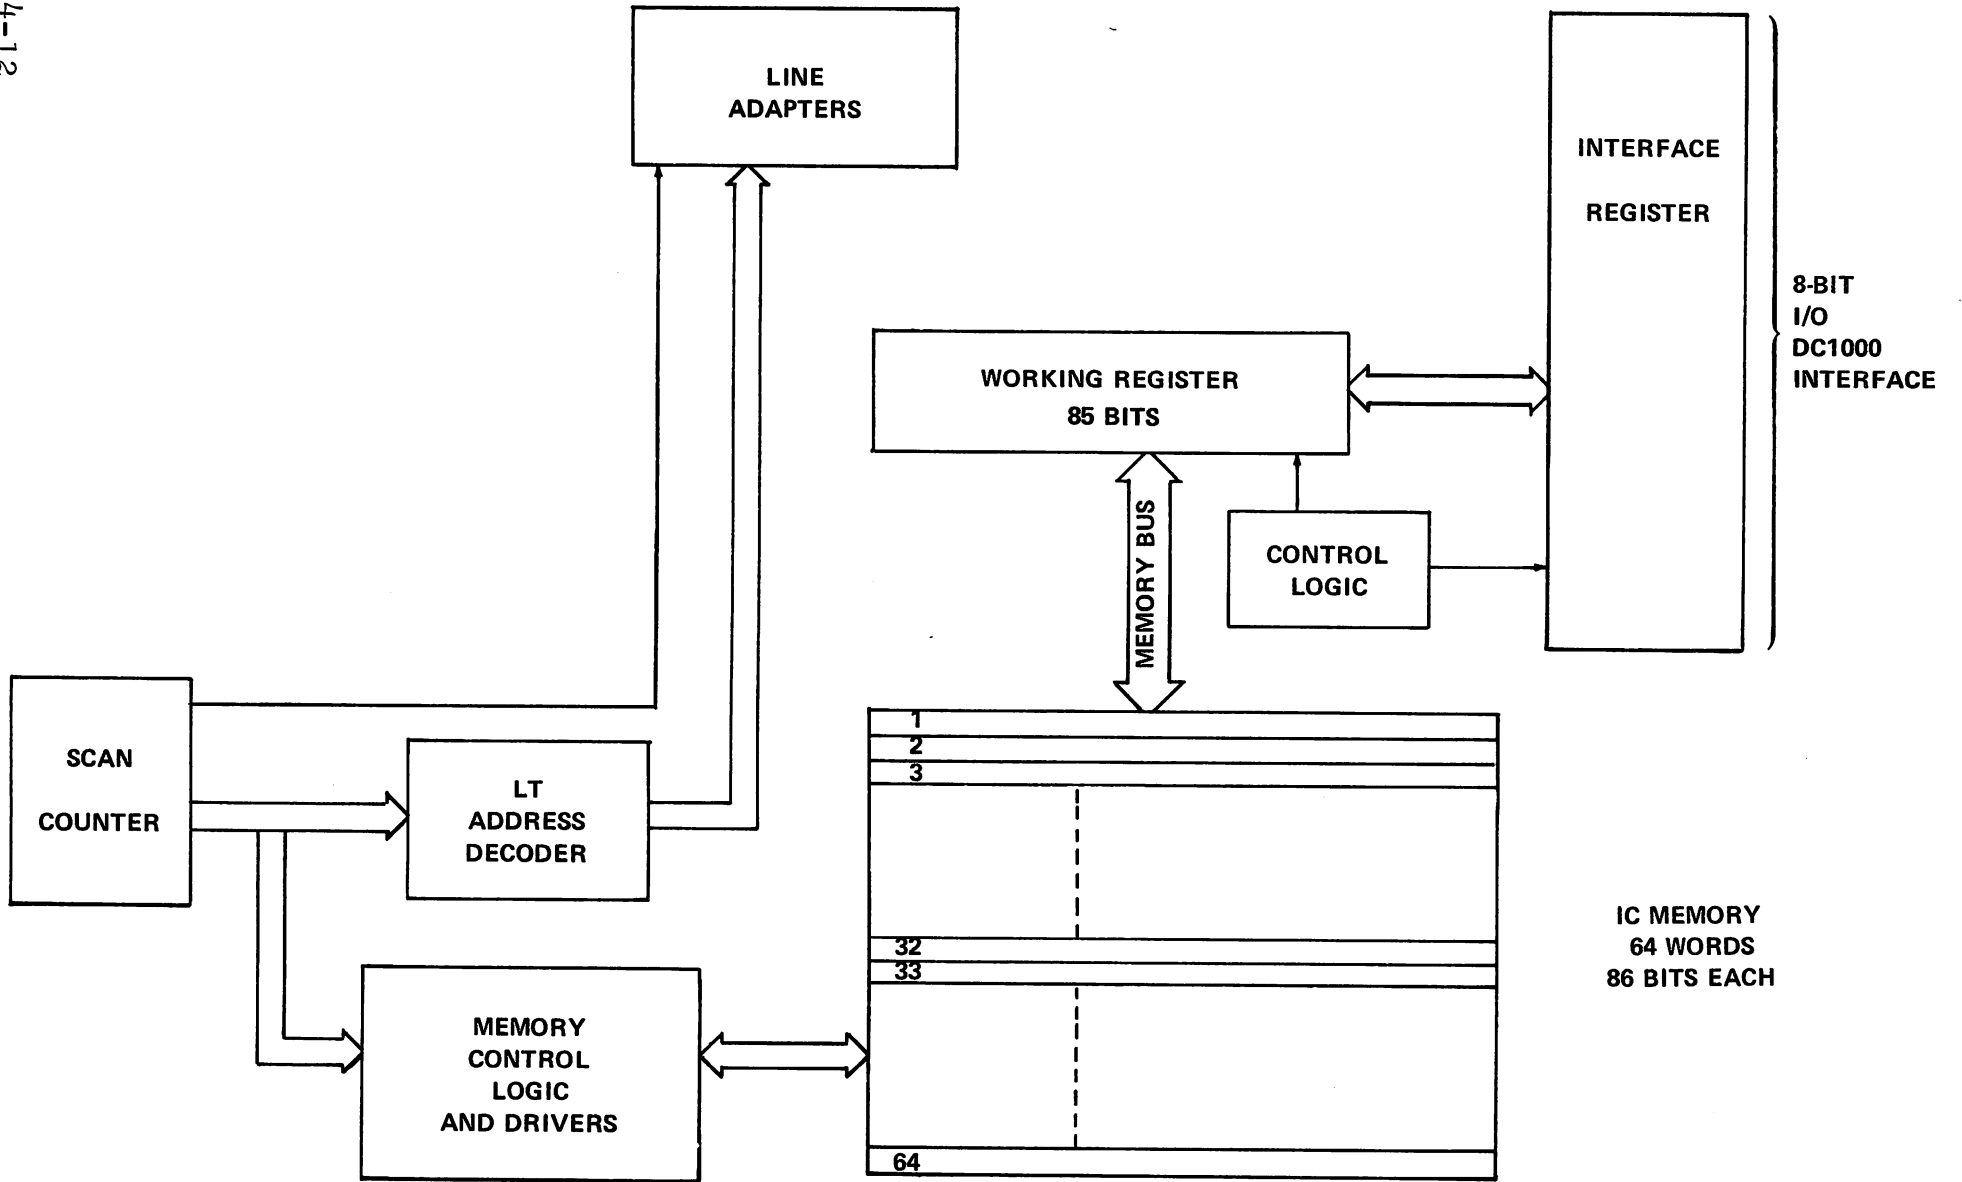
4-12

LINE ADAPTERS

INTERFACE

REGISTER

8-BIT
I/O
DC1000
INTERFACE

WORKING REGISTER
85 BITS

MEMORY BUS

CONTROL LOGIC

SCAN

COUNTER

LT
ADDRESS
DECODER

1
2
3
32
33
64

IC MEMORY
64 WORDS
86 BITS EACH

MEMORY
CONTROL
LOGIC
AND DRIVERS